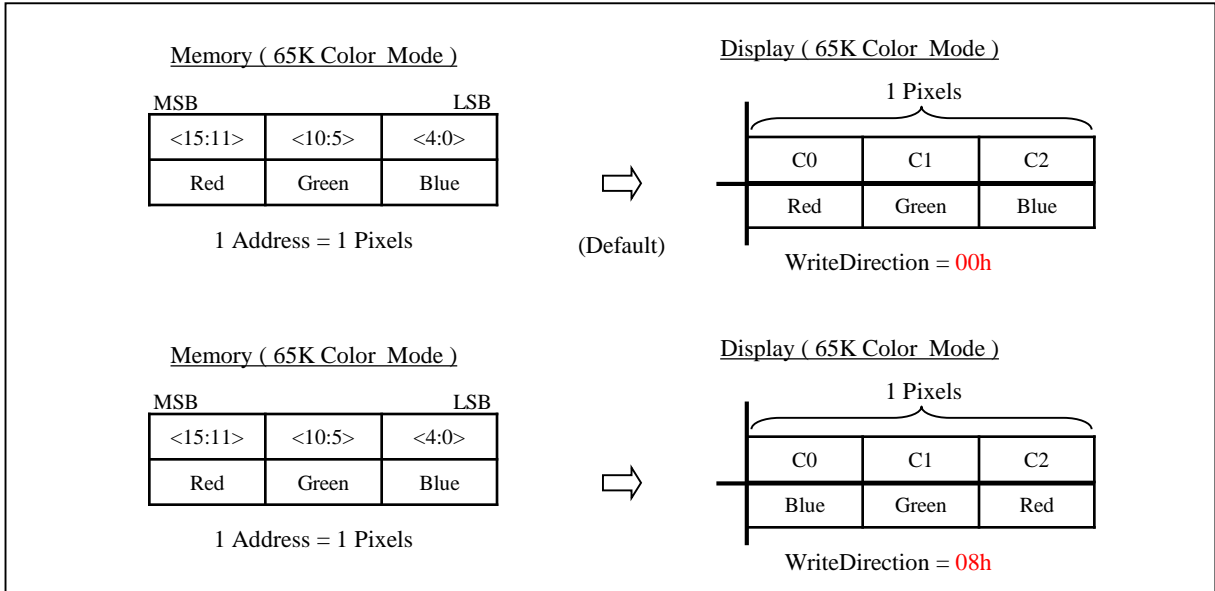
Memory ( 65K Color Mode )

MSB LSB

| <15:11> | <10:5> | <4:0> |
|---|---|---|
| Red | Green | Blue |

1 Address = 1 Pixels

(Default)

Display ( 65K Color Mode )

1 Pixels

| C0 | C1 | C2 |
|---|---|---|
| Red | Green | Blue |

WriteDirection = 00h

Memory ( 65K Color Mode )

MSB LSB

| <15:11> | <10:5> | <4:0> |
|---|---|---|
| Red | Green | Blue |

1 Address = 1 Pixels

Display ( 65K Color Mode )

1 Pixels

| C0 | C1 | C2 |
|---|---|---|
| Blue | Green | Red |

WriteDirection = 08h